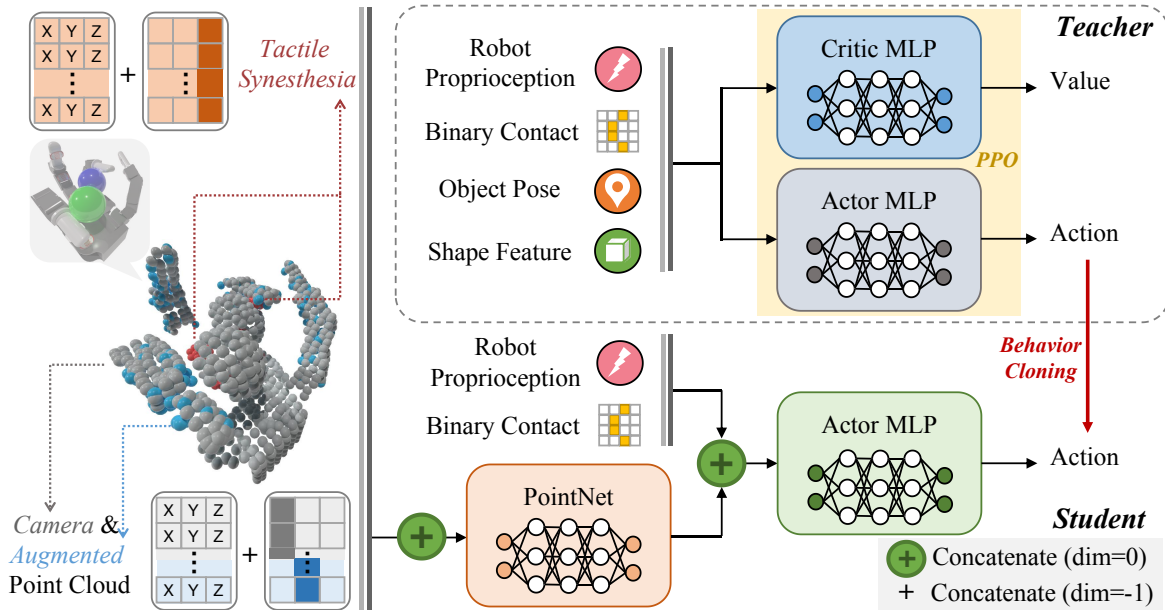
| X | Y | Z |
|---|---|---|
| X | Y | Z |
| ⋮ | | |
| X | Y | Z |

+

Tactile Synesthesia

Camera & Augmented Point Cloud

| X | Y | Z |
|---|---|---|
| X | Y | Z |
| ⋮ | | |
| X | Y | Z |

+

Teacher

Robot Proprioception

Binary Contact

Object Pose

Shape Feature

Critic MLP

Value

PPO

Actor MLP

Action

Behavior Cloning

Robot Proprioception

Binary Contact

PointNet

Actor MLP

Action

Student

Concatenate (dim=0)

+ Concatenate (dim=-1)